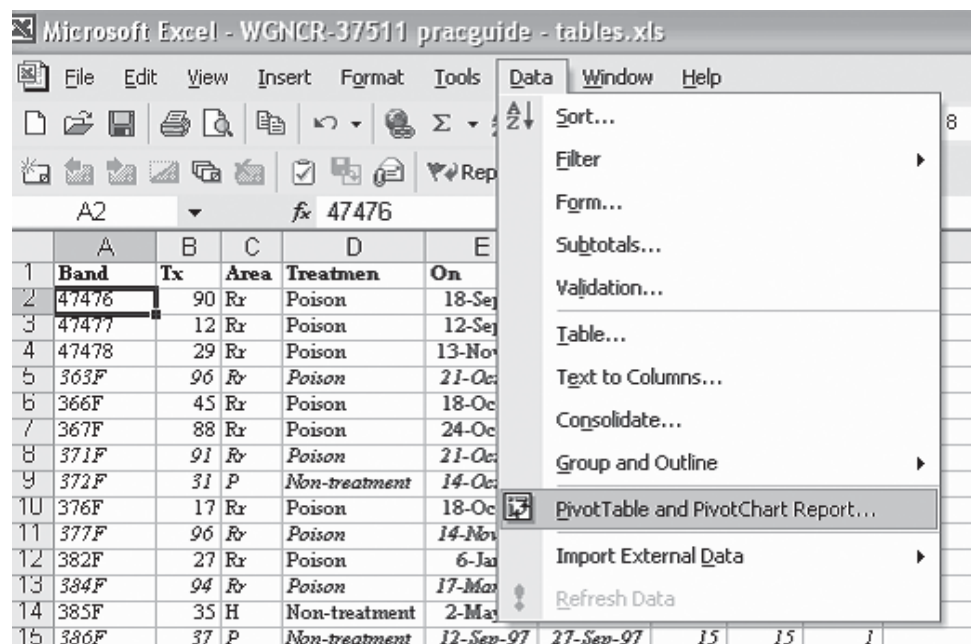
Microsoft Excel - WGNCR-37511 pracguide - tables.xls

File Edit View Insert Format Tools Data Window Help

Σ

Rep

8

A2 $f_x$ 47476

Sort...
Filter
Form...
Subtotals...
Validation...
Table...
Text to Columns...
Consolidate...
Group and Outline
PivotTable and PivotChart Report...
Import External Data
Refresh Data

| | A | B | C | D | E | | | |
|---|---|---|---|---|---|---|---|---|
| 1 | Band | Tx | Area | Treatmen | On | | | |
| 2 | 47476 | 90 | Rr | Poison | 18-Se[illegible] | | | |
| 3 | 47477 | 12 | Rr | Poison | 12-Se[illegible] | | | |
| 4 | 47478 | 29 | Rr | Poison | 13-No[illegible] | | | |
| 5 | 363F | 96 | Rr | Poison | 21-Oc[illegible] | | | |
| 6 | 366F | 45 | Rr | Poison | 18-Oc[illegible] | | | |
| 7 | 367F | 88 | Rr | Poison | 24-Oc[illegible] | | | |
| 8 | 371F | 91 | Rr | Poison | 21-Oc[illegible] | | | |
| 9 | 372F | 31 | P | Non-treatment | 14-Oc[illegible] | | | |
| 10 | 376F | 17 | Rr | Poison | 18-Oc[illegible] | | | |
| 11 | 377F | 96 | Rr | Poison | 14-No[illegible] | | | |
| 12 | 382F | 27 | Rr | Poison | 6-Ja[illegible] | | | |
| 13 | 384F | 94 | Rr | Poison | 17-Ma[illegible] | | | |
| 14 | 385F | 35 | H | Non-treatment | 2-Ma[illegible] | | | |
| 15 | 386F | 37 | P | Non-treatment | 12-Sep-97 | 27-Sep-97 | 15 | 15 | 1 |